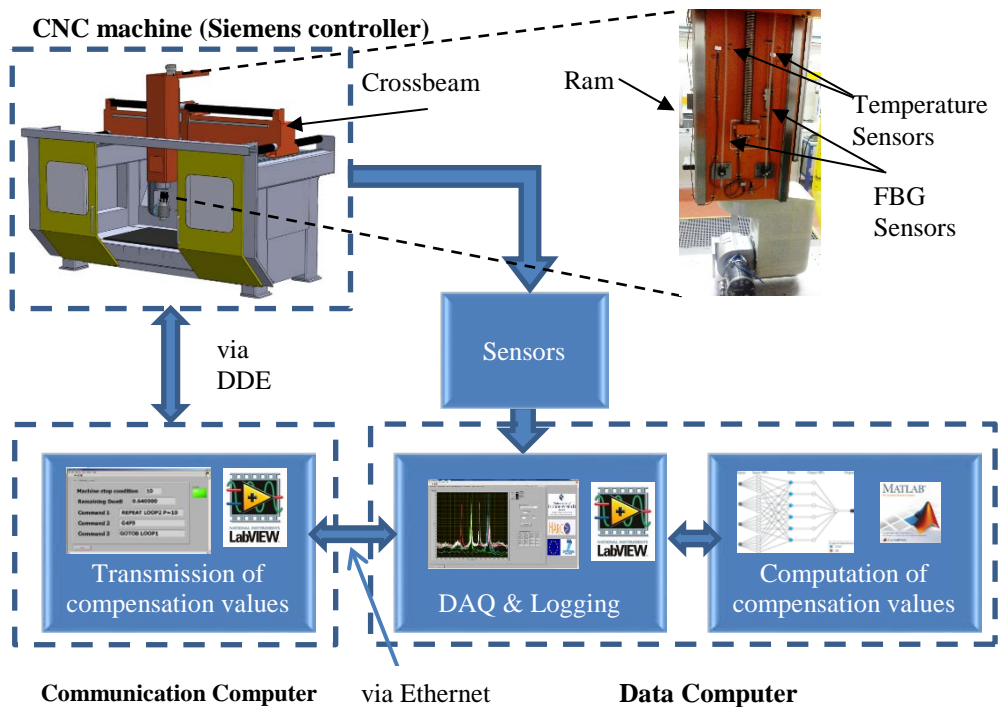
CNC machine (Siemens controller)

Crossbeam

Ram

Temperature Sensors

FBG Sensors

via DDE

Sensors

Machine stop condition 10
Remaining Dwell 0.440000
Command 1 REPEAT LOOP2 P=10
Command 2 G4F0
Command 3 GOTOB LOOP1

LabVIEW

Transmission of compensation values

LabVIEW

DAQ & Logging

MATLAB

Computation of compensation values

Communication Computer

via Ethernet

Data Computer